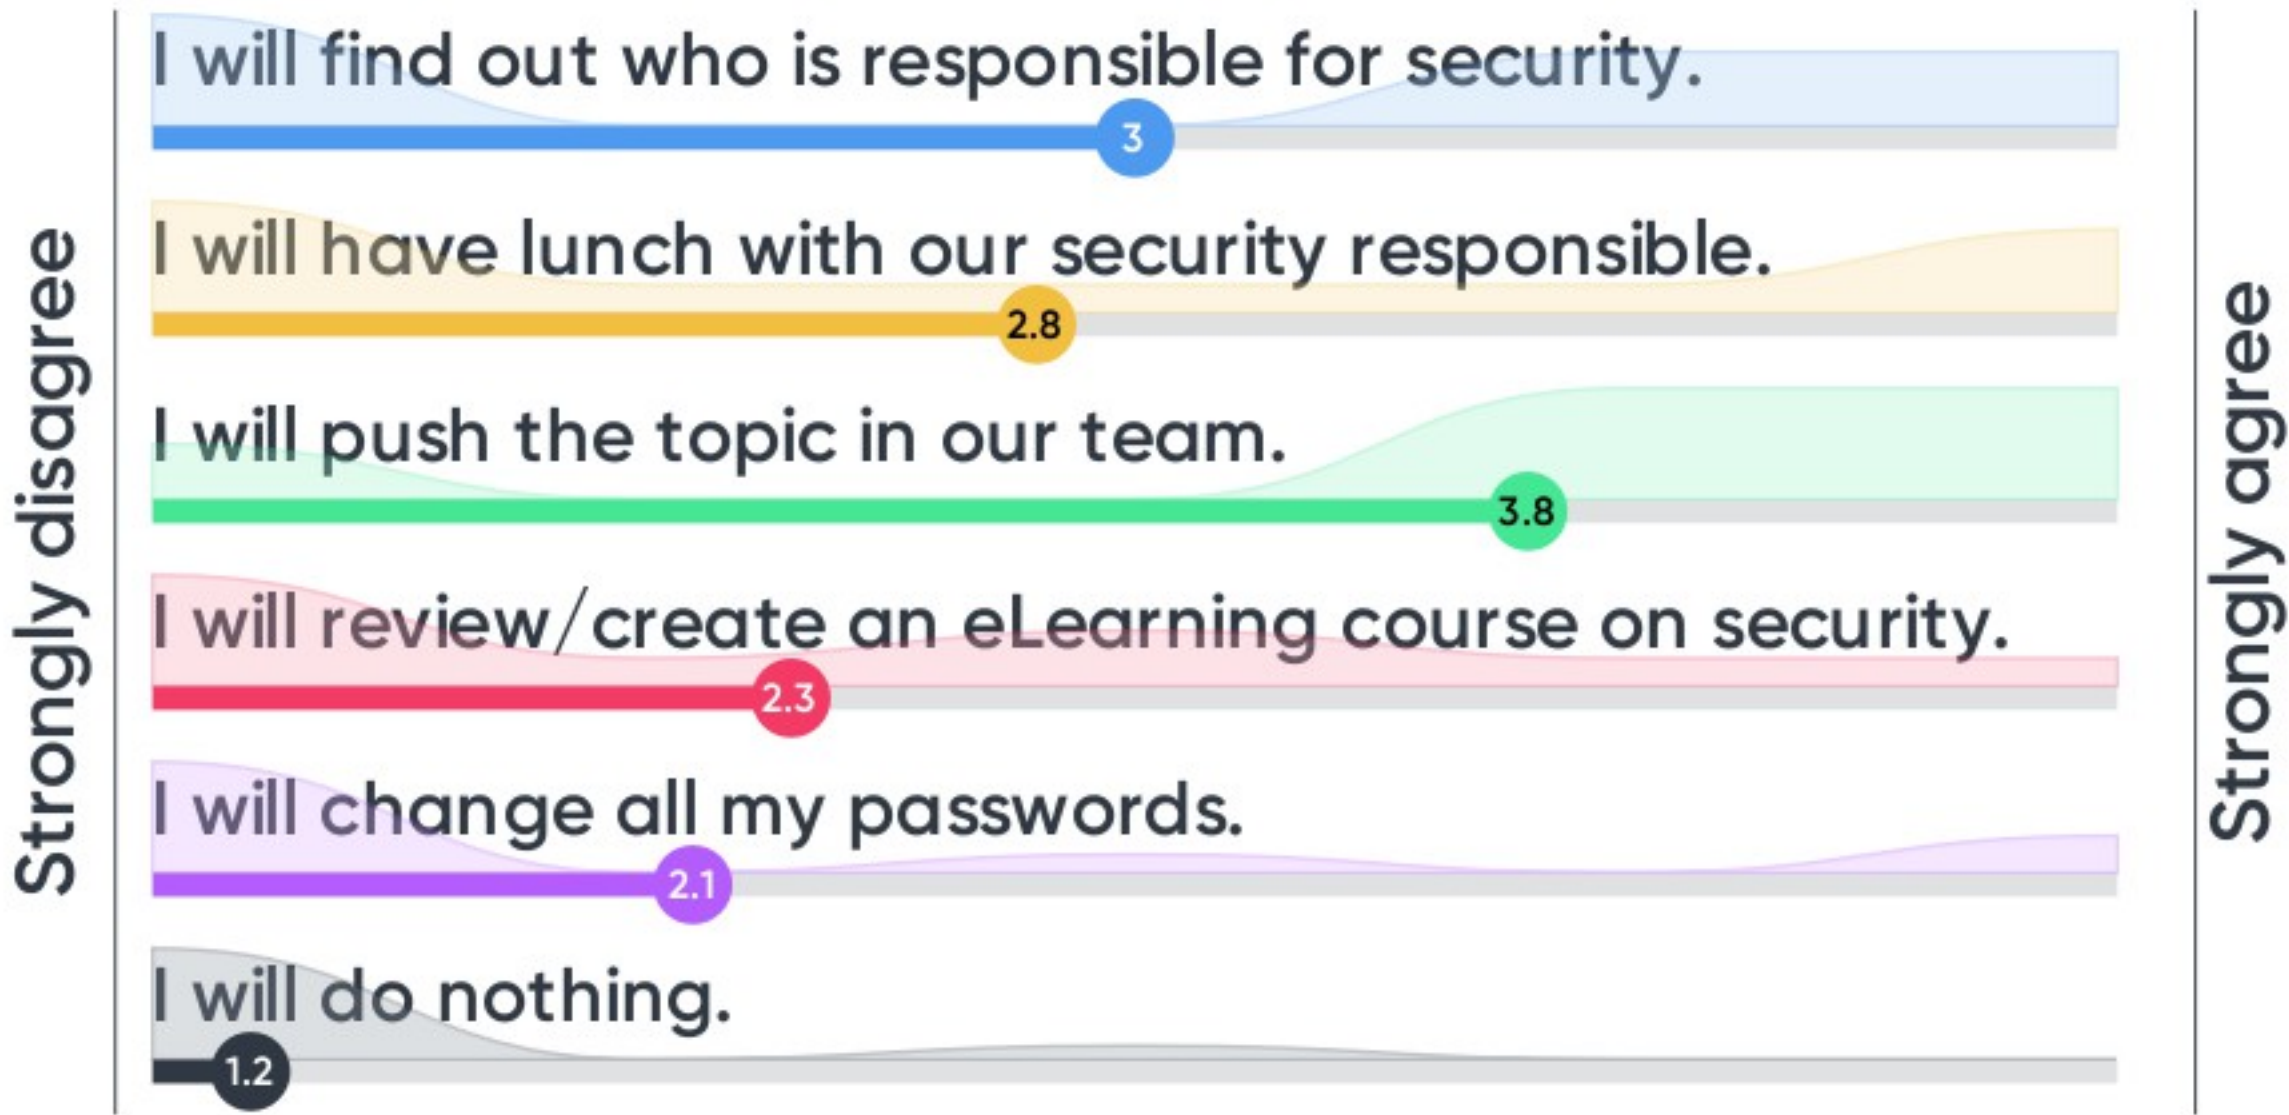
Strongly disagree

I will find out who is responsible for security.
3

I will have lunch with our security responsible.
2.8

I will push the topic in our team.
3.8

I will review/create an eLearning course on security.
2.3

I will change all my passwords.
2.1

I will do nothing.
1.2

Strongly agree